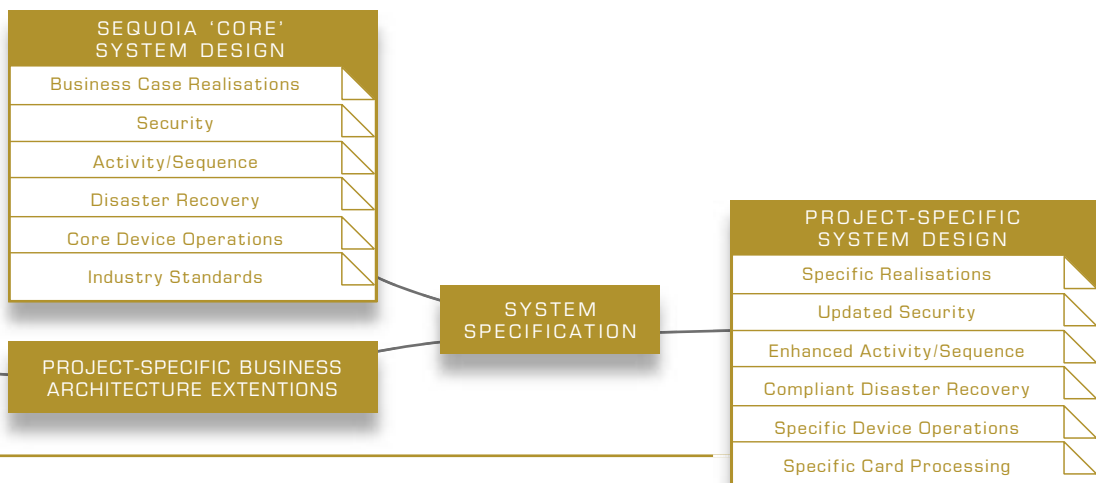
SEQUOIA 'CORE' SYSTEM DESIGN

Business Case Realisations

Security

Activity/Sequence

Disaster Recovery

Core Device Operations

Industry Standards

PROJECT-SPECIFIC BUSINESS ARCHITECTURE EXTENTIONS

SYSTEM SPECIFICATION

PROJECT-SPECIFIC SYSTEM DESIGN

Specific Realisations

Updated Security

Enhanced Activity/Sequence

Compliant Disaster Recovery

Specific Device Operations

Specific Card Processing